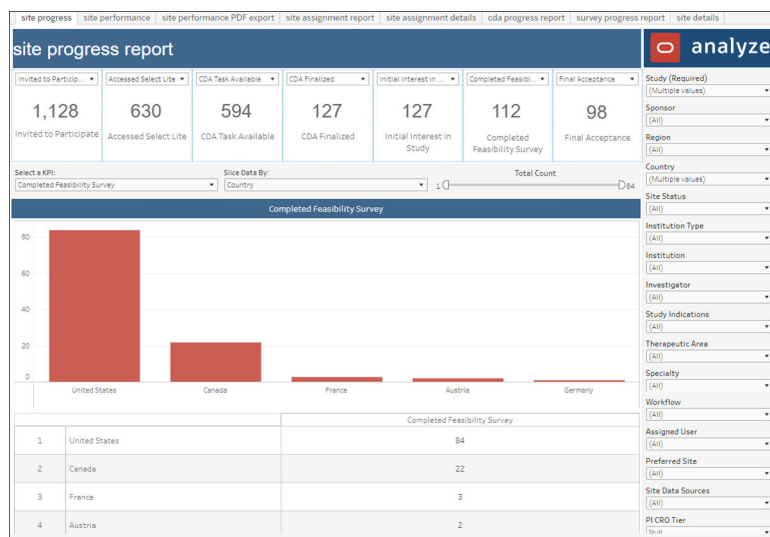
site progress | site performance | site performance PDF export | site assignment report | site assignment details | cda progress report | survey progress report | site details

site progress report

analyze

Invited to Particip...
1,128
Invited to Participate

Accessed Select Lite
630
Accessed Select Lite

CDA Task Available
594
CDA Task Available

CDA Finalized
127
CDA Finalized

Initial Interest in ...
127
Initial Interest in Study

Completed Feasibi...
112
Completed Feasibility Survey

Final Acceptance
98
Final Acceptance

Select a KPI:
Completed Feasibility Survey

Slice Data By:
Country

Total Count
1 84

Completed Feasibility Survey

80
60
40
20
0

United States
Canada
France
Austria
Germany

| | | Completed Feasibility Survey |
|---|---|---|
| 1 | United States | 84 |
| 2 | Canada | 22 |
| 3 | France | 3 |
| 4 | Austria | 2 |

Study (Required)
(Multiple values)
Sponsor
(All)
Region
(All)
Country
(Multiple values)
Site Status
(All)
Institution Type
(All)
Institution
(All)
Investigator
(All)
Study Indications
(All)
Therapeutic Area
(All)
Specialty
(All)
Workflow
(All)
Assigned User
(All)
Preferred Site
(All)
Site Data Sources
(All)
PI CRO Tier
Null